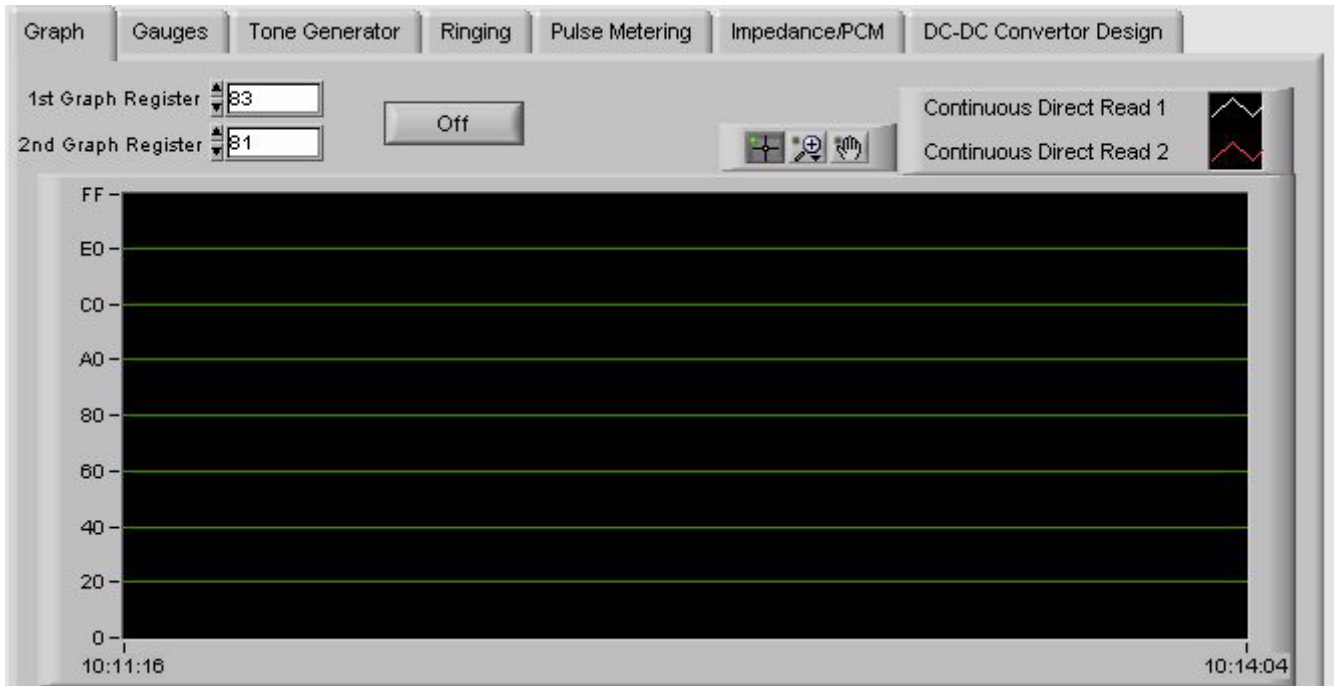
Graph | Gauges | Tone Generator | Ringing | Pulse Metering | Impedance/PCM | DC-DC Convertor Design

1st Graph Register 83
2nd Graph Register 81

Off

Continuous Direct Read 1
Continuous Direct Read 2

FF
E0
C0
A0
80
60
40
20
0
10:11:16
10:14:04